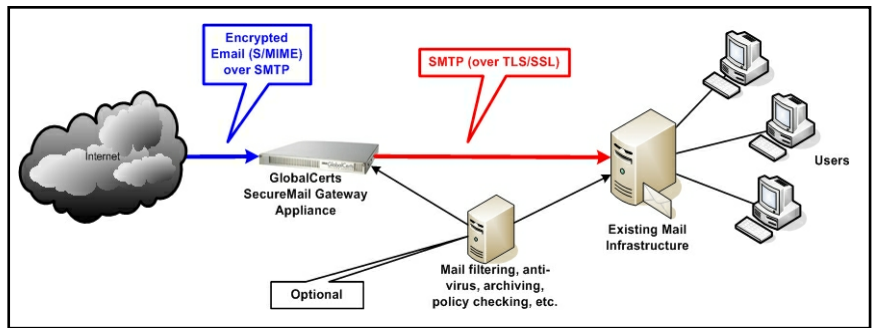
Encrypted Email (S/MIME) over SMTP

SMTP (over TLS/SSL)

Internet

GlobalCerts

GlobalCerts SecureMail Gateway Appliance

Existing Mail Infrastructure

Users

Optional

Mail filtering, anti-virus, archiving, policy checking, etc.